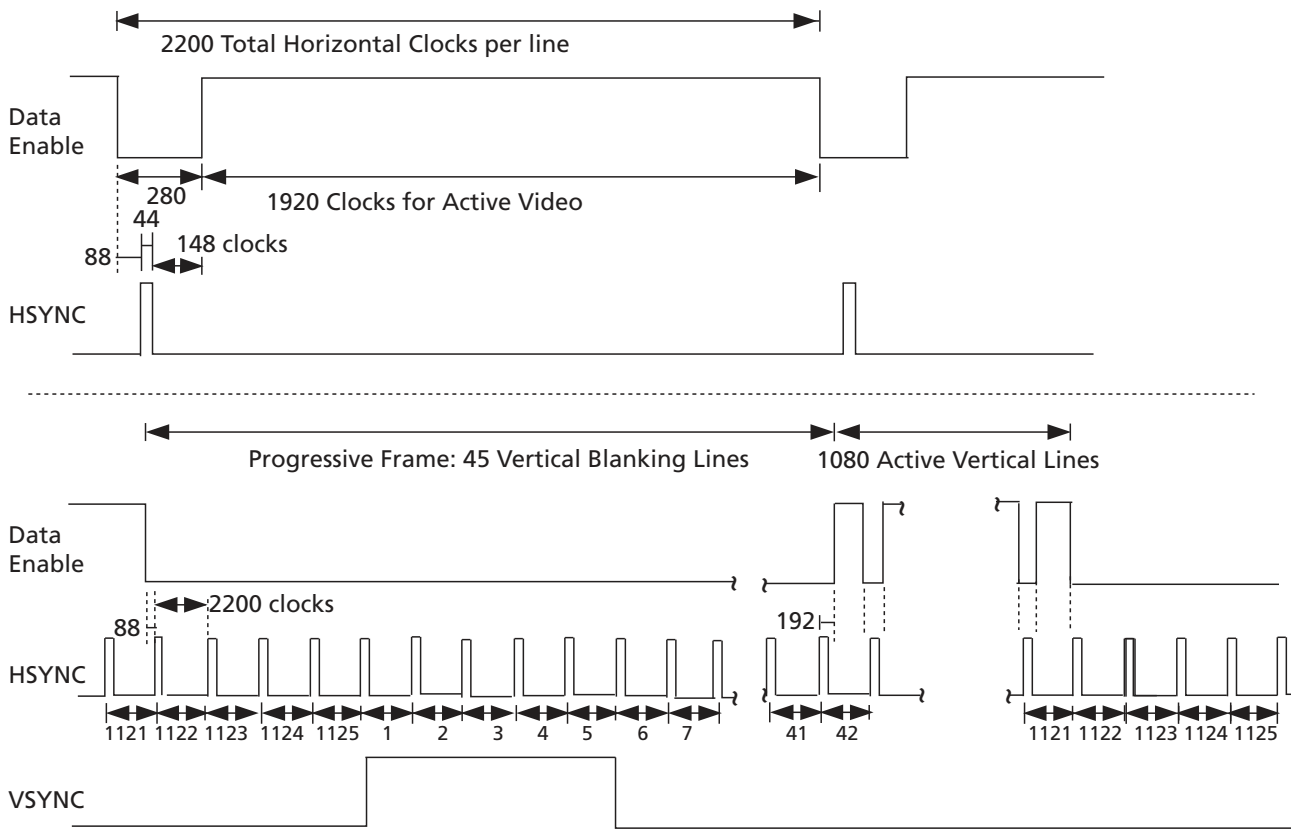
2200 Total Horizontal Clocks per line

Data Enable

280

1920 Clocks for Active Video

44

88

148 clocks

HSYNC

Progressive Frame: 45 Vertical Blanking Lines

1080 Active Vertical Lines

Data Enable

2200 clocks

88

192

HSYNC

1121 1122 1123 1124 1125 1 2 3 4 5 6 7

41 42

1121 1122 1123 1124 1125

VSYNC